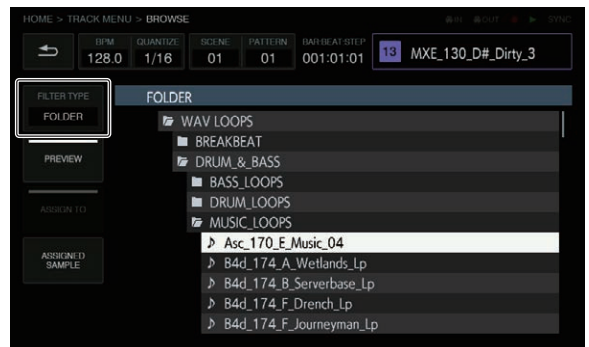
HOME > TRACK MENU > BROWSE

BPM 128.0 QUANTIZE 1/16 SCENE 01 PATTERN 01 BAR.BEAT.STEP 001:01:01 13 MXE_130_D#_Dirty_3

FILTER TYPE
FOLDER

PREVIEW

ASSIGN TO

ASSIGNED SAMPLE

FOLDER
WAV LOOPS
BREAKBEAT
DRUM_&_BASS
BASS_LOOPS
DRUM_LOOPS
MUSIC_LOOPS
Asc_170_E_Music_04
B4d_174_A_Wetlands_Lp
B4d_174_B_Serverbase_Lp
B4d_174_F_Drench_Lp
B4d_174_F_Journeyman_Lp